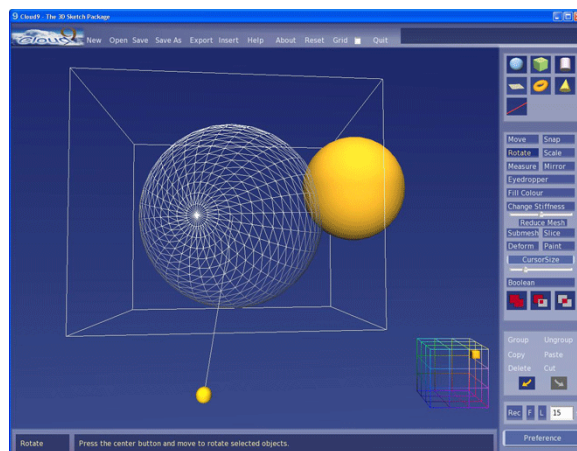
Cloud9 - The 3D Sketch Package

Cloud9

New Open Save Save As Export Insert Help About Reset Grid Quit

Move Snap
Rotate Scale
Measure Mirror
Eyedropper
Fill Colour
Change Stiffness
Reduce Mesh
Submesh Slice
Deform Paint
CursorSize
Boolean

Group Ungroup
Copy Paste
Delete Cut

Rec F L 15

Preference

Rotate Press the center button and move to rotate selected objects.